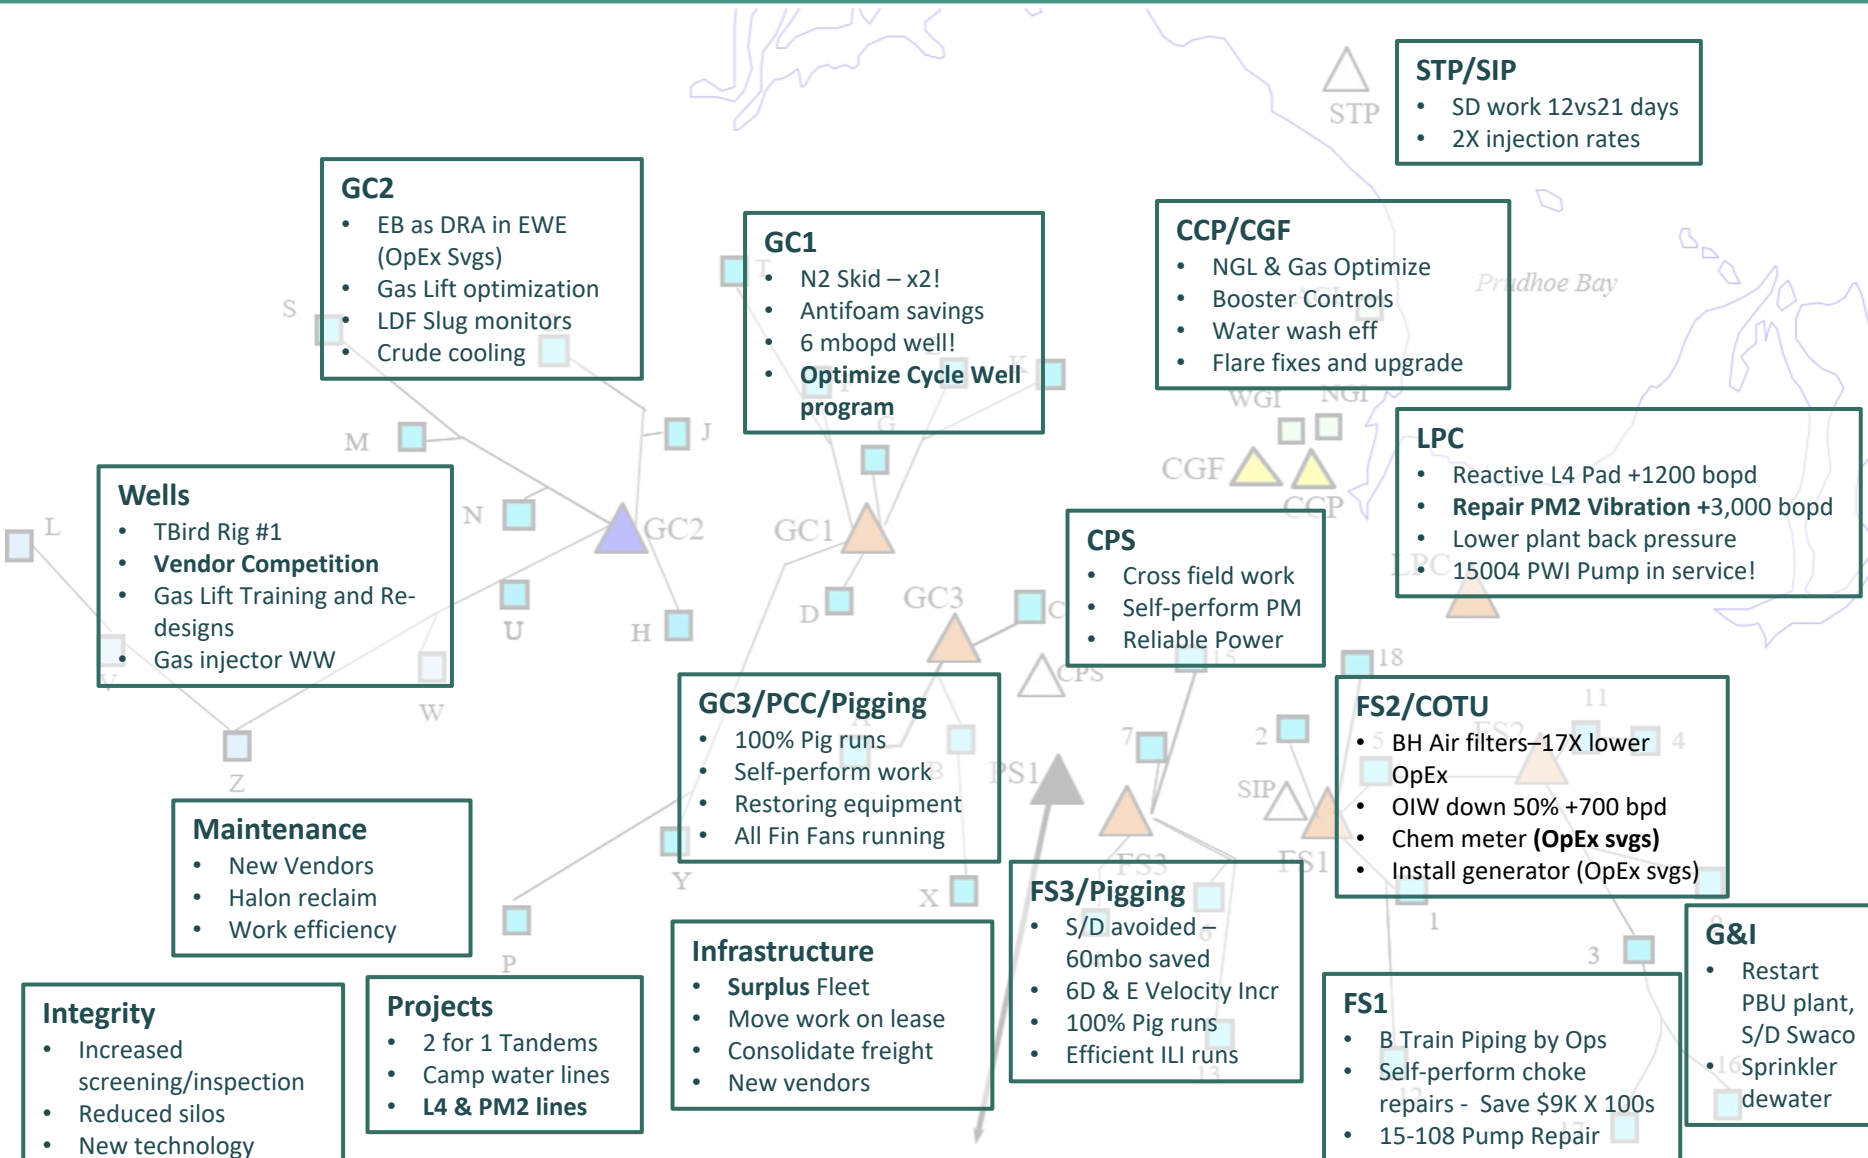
STP/SIP
- SD work 12vs21 days
- 2X injection rates

GC2
- EB as DRA in EWE (OpEx Svgs)
- Gas Lift optimization
- LDF Slug monitors
- Crude cooling

GC1
- N2 Skid – x2!
- Antifoam savings
- 6 mbopd well!
- **Optimize Cycle Well program**

CCP/CGF
- NGL & Gas Optimize
- Booster Controls
- Water wash eff
- Flare fixes and upgrade

Prudhoe Bay

STP

S

M

J

N

L

U

H

D

C

T

K

G

WGI

NGI

CGF

CCP

GC2

GC1

GC3

CPS

Wells
- TBird Rig #1
- **Vendor Competition**
- Gas Lift Training and Re-designs
- Gas injector WW

LPC
- Reactive L4 Pad +1200 bopd
- **Repair PM2 Vibration** +3,000 bopd
- Lower plant back pressure
- 15004 PWI Pump in service!

CPS
- Cross field work
- Self-perform PM
- Reliable Power

18

11

4

2

7

W

Z

PS1

SIP

FS1

FS2

FS3

Y

X

P

1

3

GC3/PCC/Pigging
- 100% Pig runs
- Self-perform work
- Restoring equipment
- All Fin Fans running

FS2/COTU
- BH Air filters–17X lower OpEx
- OIW down 50% +700 bpd
- Chem meter **(OpEx svgs)**
- Install generator (OpEx svgs)

Maintenance
- New Vendors
- Halon reclaim
- Work efficiency

FS3/Pigging
- S/D avoided – 60mbo saved
- 6D & E Velocity Incr
- 100% Pig runs
- Efficient ILI runs

G&I
- Restart PBU plant, S/D Swaco
- Sprinkler dewater

Integrity
- Increased screening/inspection
- Reduced silos
- New technology

Projects
- 2 for 1 Tandems
- Camp water lines
- **L4 & PM2 lines**

Infrastructure
- **Surplus** Fleet
- Move work on lease
- Consolidate freight
- New vendors

FS1
- B Train Piping by Ops
- Self-perform choke repairs - Save $9K X 100s
- 15-108 Pump Repair